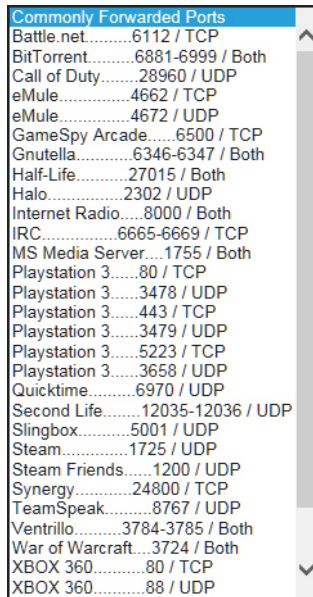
Commonly Forwarded Ports
Battle.net..........6112 / TCP
BitTorrent..........6881-6999 / Both
Call of Duty.........28960 / UDP
eMule...............4662 / TCP
eMule...............4672 / UDP
GameSpy Arcade......6500 / TCP
Gnutella............6346-6347 / Both
Half-Life...........27015 / Both
Halo................2302 / UDP
Internet Radio.....8000 / Both
IRC................6665-6669 / TCP
MS Media Server....1755 / Both
Playstation 3......80 / TCP
Playstation 3......3478 / UDP
Playstation 3......443 / TCP
Playstation 3......3479 / UDP
Playstation 3......5223 / TCP
Playstation 3......3658 / UDP
Quicktime..........6970 / UDP
Second Life........12035-12036 / UDP
Slingbox...........5001 / UDP
Steam..............1725 / UDP
Steam Friends......1200 / UDP
Synergy............24800 / TCP
TeamSpeak..........8767 / UDP
Ventrillo..........3784-3785 / Both
War of Warcraft....3724 / Both
XBOX 360...........80 / TCP
XBOX 360...........88 / UDP